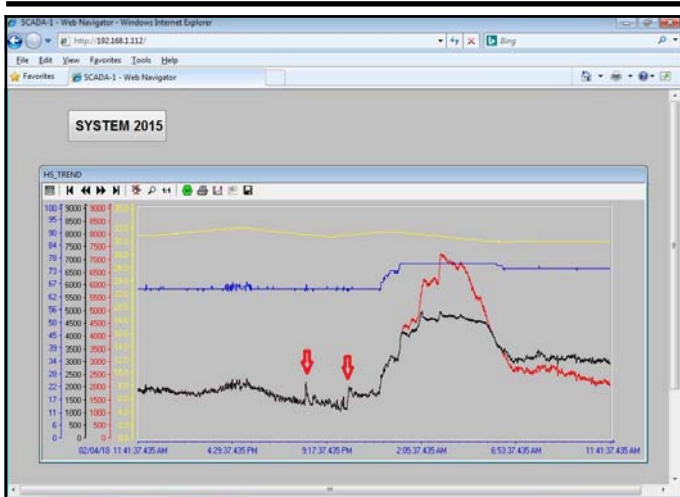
SCADA-1 - Web Navigator - Windows Internet Explorer

http://192.168.1.112/

Bing

File Edit View Favorites Tools Help

Favorites

SCADA-1 - Web Navigator

SYSTEM 2015

HS_TREND

| 100 | 9000 | 9000 |
|---|---|---|
| 95 | 8500 | 8500 |
| 90 | 8000 | 8000 |
| 84 | 7500 | 7500 |
| 78 | 7000 | 7000 |
| 73 | 6500 | 6500 |
| 67 | 6000 | 6000 |
| 62 | 5500 | 5500 |
| 56 | 5000 | 5000 |
| 50 | 4500 | 4500 |
| 45 | 4000 | 4000 |
| 39 | 3500 | 3500 |
| 34 | 3000 | 3000 |
| 28 | 2500 | 2500 |
| 22 | 2000 | 2000 |
| 17 | 1500 | 1500 |
| 11 | 1000 | 1000 |
| 6 | 500 | 500 |
| 0 | 0 | 0 |

02/04/18 11:41:37.435 AM 4:29:37.435 PM 9:17:37.435 PM 2:05:37.435 AM 6:53:37.435 AM 11:41:37.435 AM